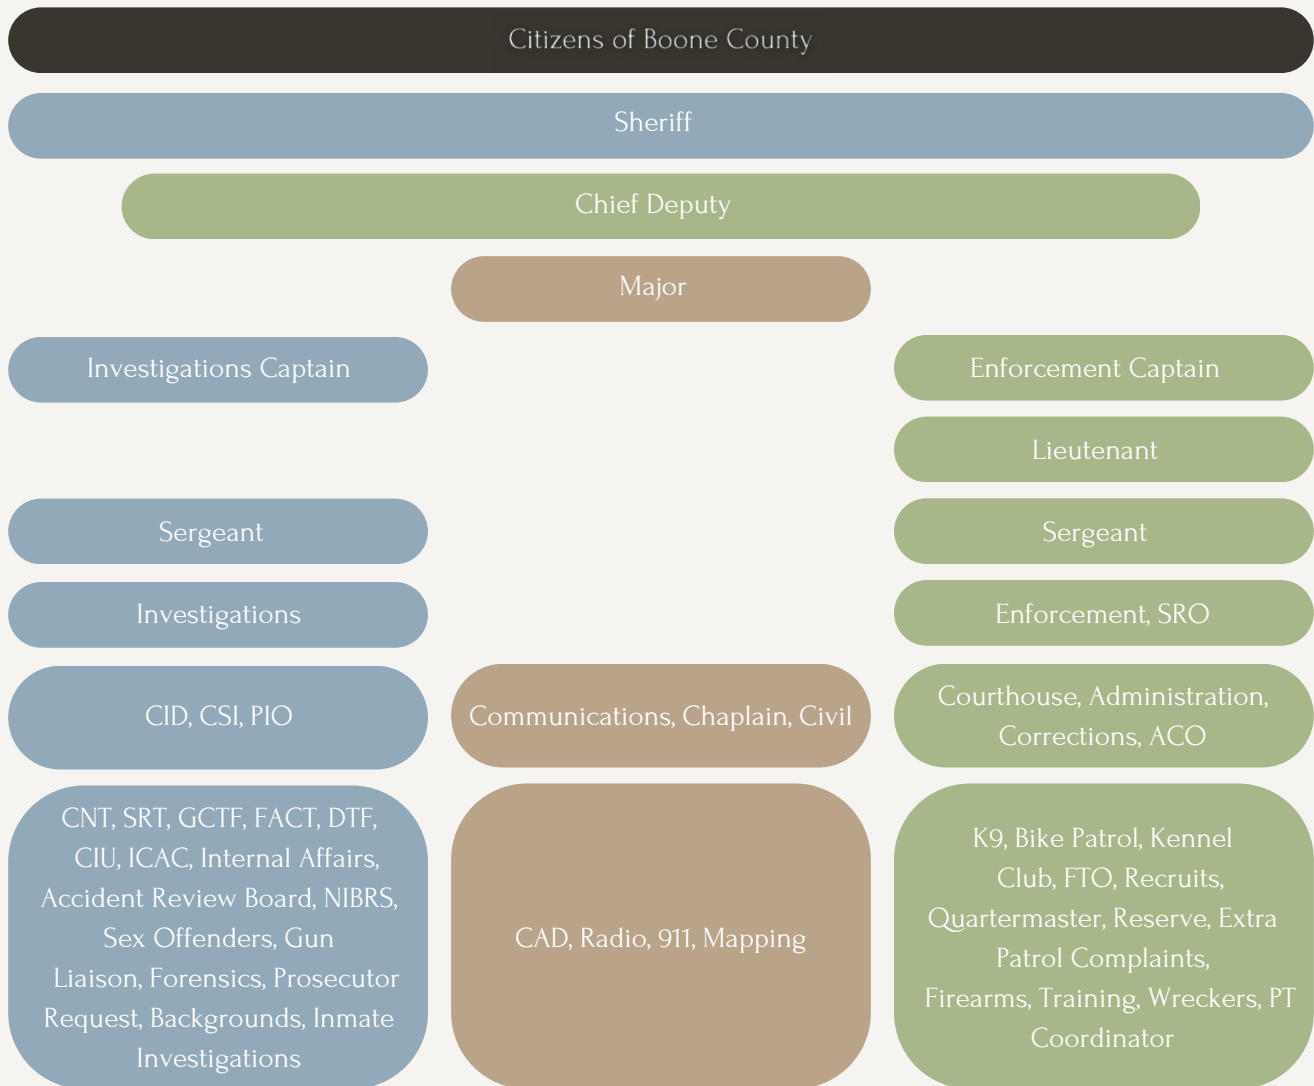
Citizens of Boone County

Sheriff

Chief Deputy

Major

Investigations Captain

Sergeant

Investigations

CID, CSI, PIO

CNT, SRT, GCTF, FACT, DTF, CIU, ICAC, Internal Affairs, Accident Review Board, NIBRS, Sex Offenders, Gun Liaison, Forensics, Prosecutor Request, Backgrounds, Inmate Investigations

Communications, Chaplain, Civil

CAD, Radio, 911, Mapping

Enforcement Captain

Lieutenant

Sergeant

Enforcement, SRO

Courthouse, Administration, Corrections, ACO

K9, Bike Patrol, Kennel Club, FTO, Recruits, Quartermaster, Reserve, Extra Patrol Complaints, Firearms, Training, Wreckers, PT Coordinator